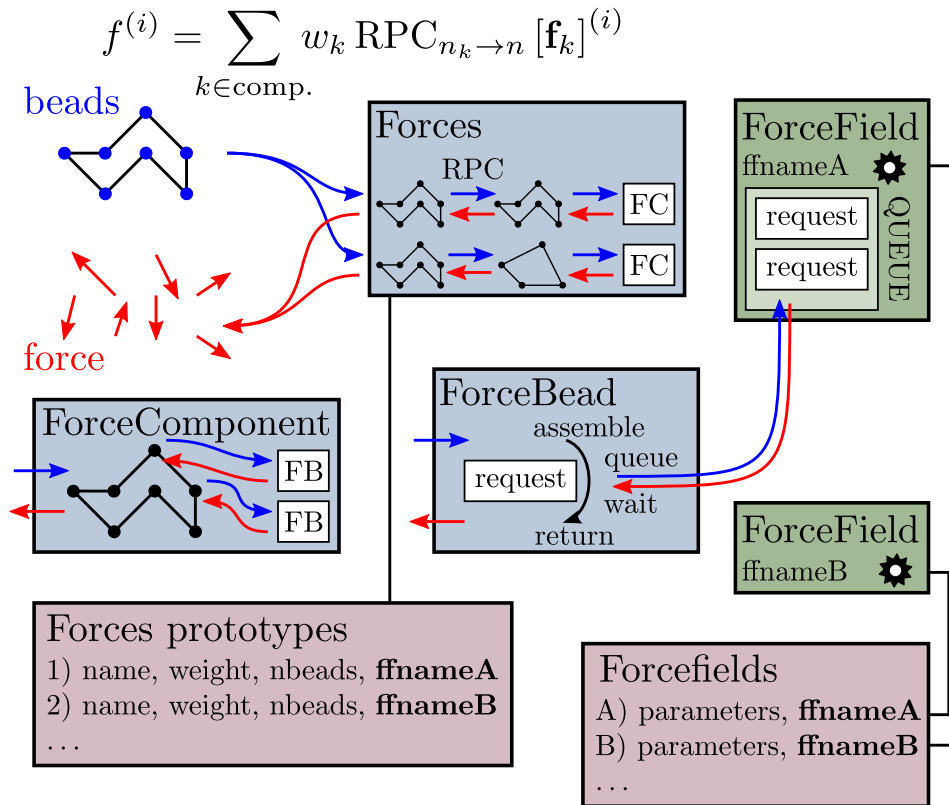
$f^{(i)} = \sum_{k \in \text{comp.}} w_k \, \text{RPC}_{n_k \to n} \left[ \mathbf{f}_k \right]^{(i)}$

beads

force

Forces

RPC

FC

FC

ForceField

ffnameA

request

request

QUEUE

ForceComponent

FB

FB

ForceBead

assemble

queue

request

wait

return

ForceField

ffnameB

Forces prototypes

1) name, weight, nbeads, **ffnameA**

2) name, weight, nbeads, **ffnameB**

...

Forcefields

A) parameters, **ffnameA**

B) parameters, **ffnameB**

...